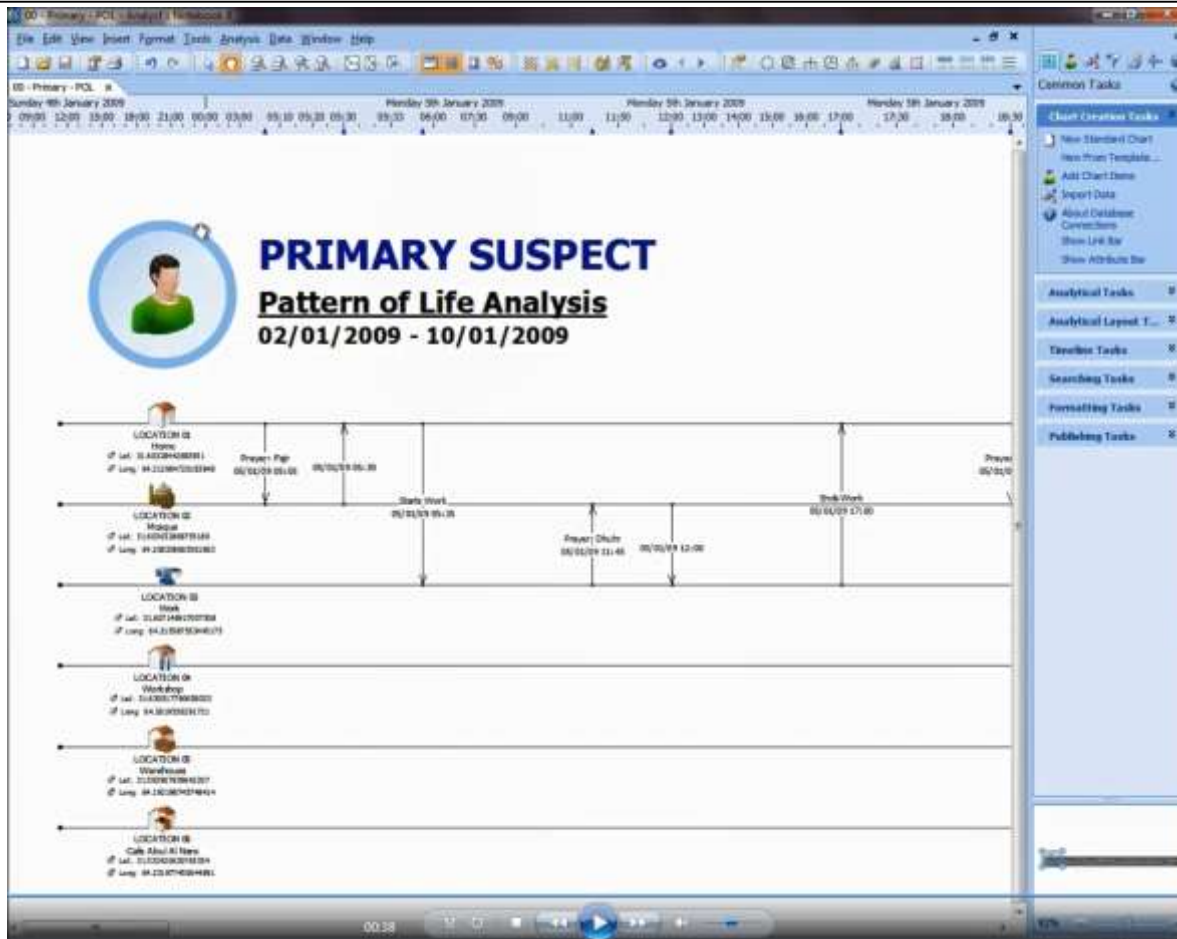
00 - Primary - POL - Analyst's Notebook

File Edit View Insert Format Tools Analysis Data Window Help

00 - Primary - POL

Sunday 4th January 2009
Monday 5th January 2009
Monday 5th January 2009
Monday 5th January 2009

09:00 12:00 15:00 18:00 21:00 00:00 03:00 05:10 05:20 05:30 05:35 06:00 07:30 09:00 11:00 11:50 12:00 13:00 14:00 15:00 16:00 17:00 17:30 18:00 18:30

PRIMARY SUSPECT

Pattern of Life Analysis

02/01/2009 - 10/01/2009

LOCATION 01
Home
Lat: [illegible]
Long: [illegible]

Prayer: Fajr
05/01/09 05:05

05/01/09 05:30

Prayer
05/01/0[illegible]

LOCATION 02
Mosque
Lat: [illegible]
Long: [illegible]

Starts Work
05/01/09 05:35

Prayer: Dhuhr
05/01/09 11:45

05/01/09 12:00

Ends Work
05/01/09 17:00

LOCATION 03
Work
Lat: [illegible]
Long: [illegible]

LOCATION 04
Workshop
Lat: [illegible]
Long: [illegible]

LOCATION 05
Warehouse
Lat: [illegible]
Long: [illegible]

LOCATION 06
Cafe Abu Al Nara
Lat: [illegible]
Long: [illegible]

Common Tasks

Chart Creation Tasks
New Standard Chart
New From Template...
Add Chart Items
Import Data
About Database Connections
Show Link Bar
Show Attribute Bar

Analytical Tasks
Analytical Layout T...
Timeline Tasks
Searching Tasks
Formatting Tasks
Publishing Tasks

00:38